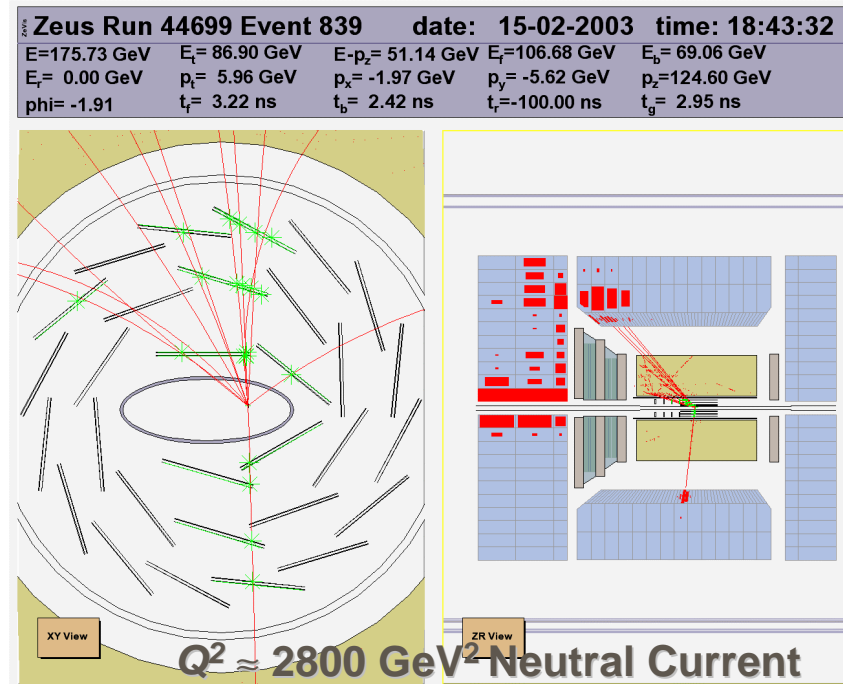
ZeVis Zeus Run 44699 Event 839 date: 15-02-2003 time: 18:43:32

| | | | | |
|---|---|---|---|---|
| E=175.73 GeV | $E_t$= 86.90 GeV | E-$p_z$= 51.14 GeV | $E_f$=106.68 GeV | $E_b$= 69.06 GeV |
| $E_r$= 0.00 GeV | $p_t$= 5.96 GeV | $p_x$= -1.97 GeV | $p_y$= -5.62 GeV | $p_z$=124.60 GeV |
| phi= -1.91 | $t_f$= 3.22 ns | $t_b$= 2.42 ns | $t_r$=-100.00 ns | $t_g$= 2.95 ns |

XY View

ZR View

$Q^2 \approx 2800$ GeV$^2$ Neutral Current